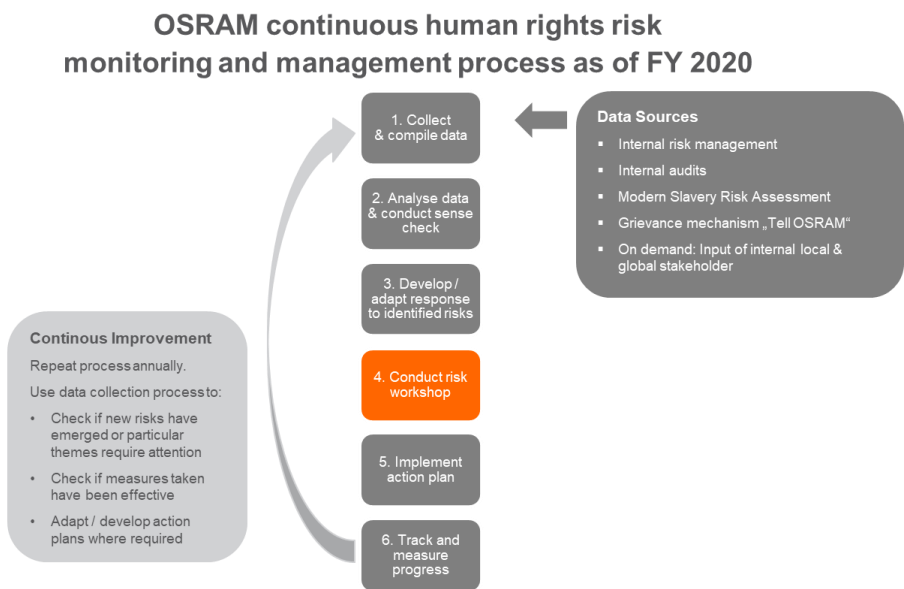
OSRAM continuous human rights risk monitoring and management process as of FY 2020

1. Collect & compile data

2. Analyse data & conduct sense check

3. Develop / adapt response to identified risks

4. Conduct risk workshop

5. Implement action plan

6. Track and measure progress

Data Sources
- Internal risk management
- Internal audits
- Modern Slavery Risk Assessment
- Grievance mechanism „Tell OSRAM“
- On demand: Input of internal local & global stakeholder

Continous Improvement
Repeat process annually.
Use data collection process to:
- Check if new risks have emerged or particular themes require attention
- Check if measures taken have been effective
- Adapt / develop action plans where required